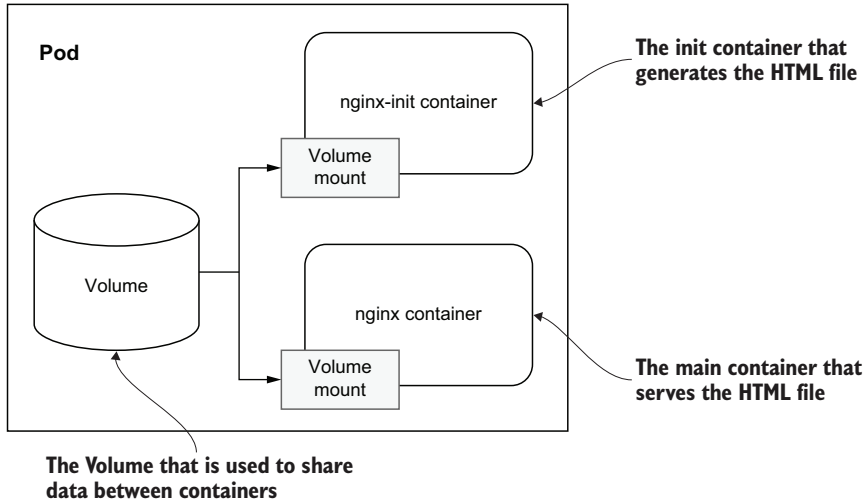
Pod

nginx-init container

Volume mount

Volume

nginx container

Volume mount

The init container that generates the HTML file

The main container that serves the HTML file

The Volume that is used to share data between containers